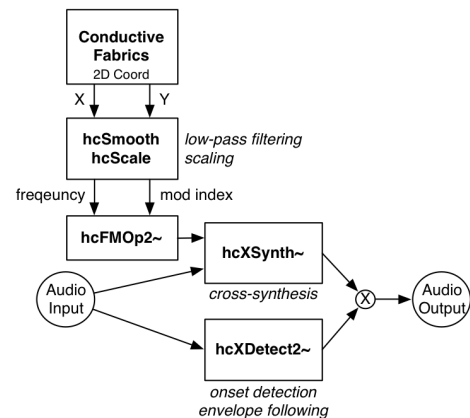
Conductive Fabrics
2D Coord

X
Y

hcSmooth
hcScale

low-pass filtering
scaling

freqeuncy
mod index

hcFMOp2~

hcXSynth~

cross-synthesis

Audio Input

X

Audio Output

hcXDetect2~

onset detection
envelope following